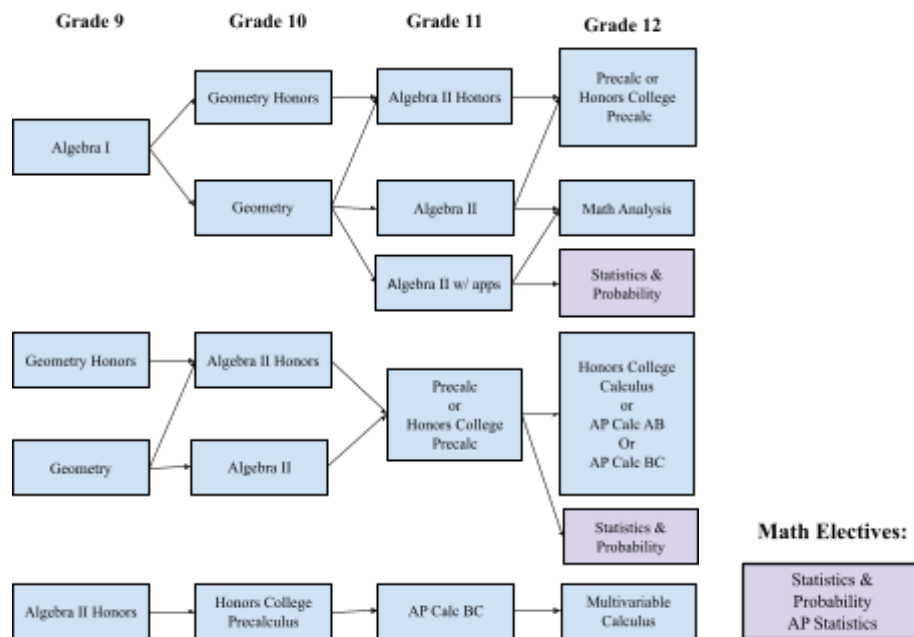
Grade 9

Grade 10

Grade 11

Grade 12

Geometry Honors

Algebra II Honors

Precalc or Honors College Precalc

Algebra I

Geometry

Algebra II

Math Analysis

Algebra II w/ apps

Statistics & Probability

Geometry Honors

Algebra II Honors

Precalc or Honors College Precalc

Honors College Calculus or AP Calc AB Or AP Calc BC

Geometry

Algebra II

Statistics & Probability

Math Electives:

Algebra II Honors

Honors College Precalculus

AP Calc BC

Multivariable Calculus

Statistics & Probability AP Statistics